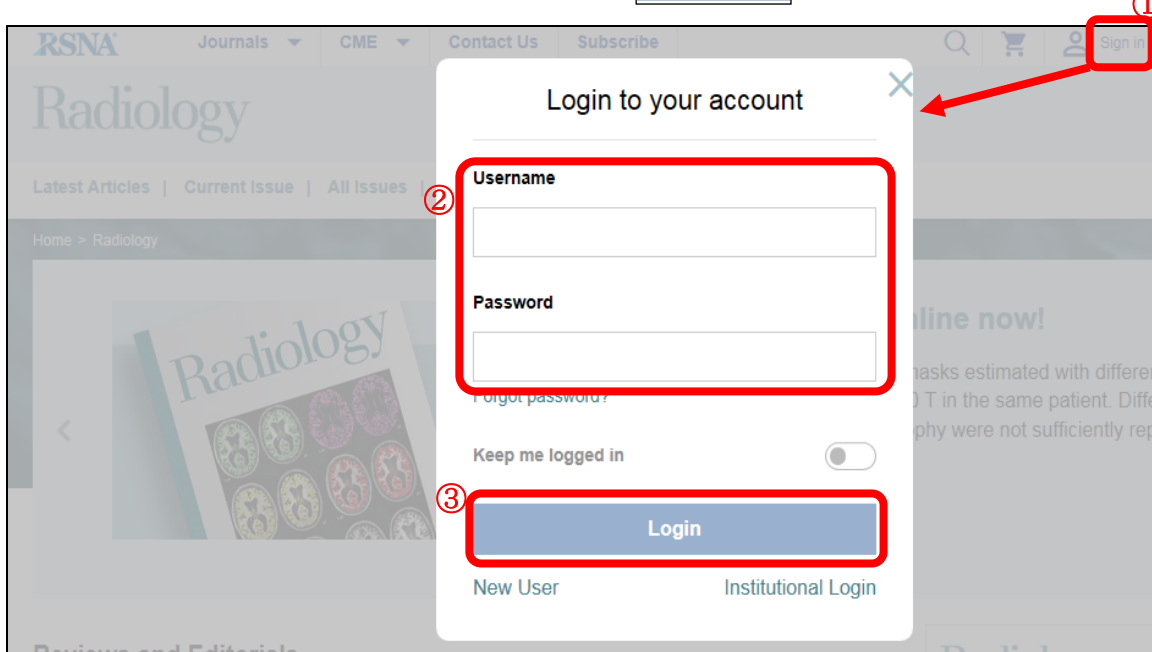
①

RSNA Journals CME Contact Us Subscribe Sign in

Radiology

Latest Articles | Current Issue | All Issues

Home > Radiology

Radiology

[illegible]nline now!

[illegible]nasks estimated with differe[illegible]

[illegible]0 T in the same patient. Diffe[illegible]

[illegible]phy were not sufficiently rep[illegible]

Login to your account

②

Username

Password

Forgot password?

Keep me logged in

③

Login

New User

Institutional Login

Reviews and Editorials

Radiol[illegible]